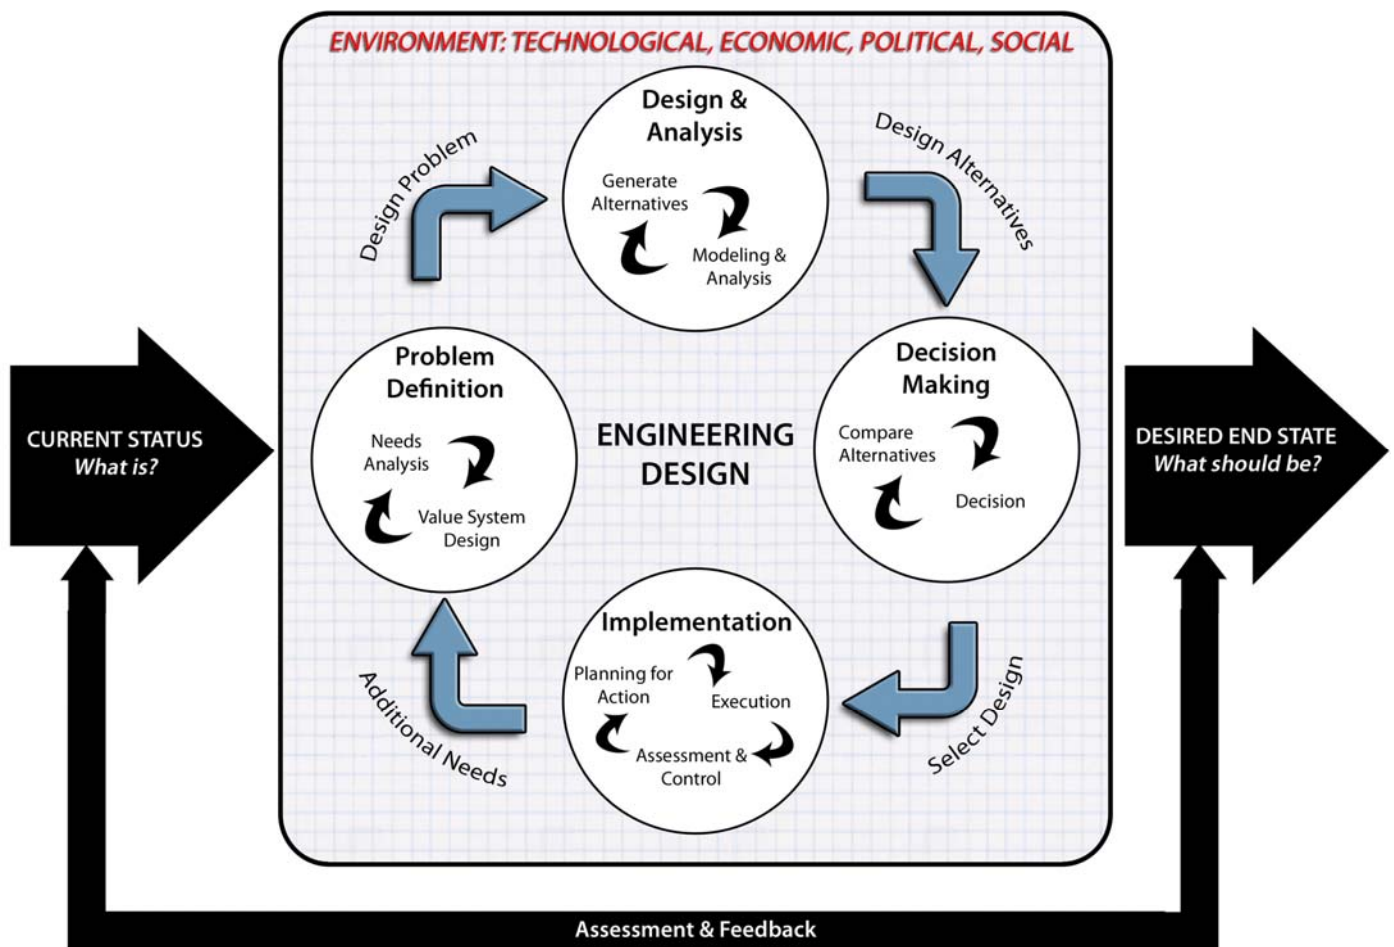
ENVIRONMENT: TECHNOLOGICAL, ECONOMIC, POLITICAL, SOCIAL

CURRENT STATUS
What is?

Design Problem

Design & Analysis

Generate Alternatives

Modeling & Analysis

Design Alternatives

Problem Definition

Needs Analysis

Value System Design

ENGINEERING DESIGN

Decision Making

Compare Alternatives

Decision

DESIRED END STATE
What should be?

Additional Needs

Implementation

Planning for Action

Execution

Assessment & Control

Select Design

Assessment & Feedback